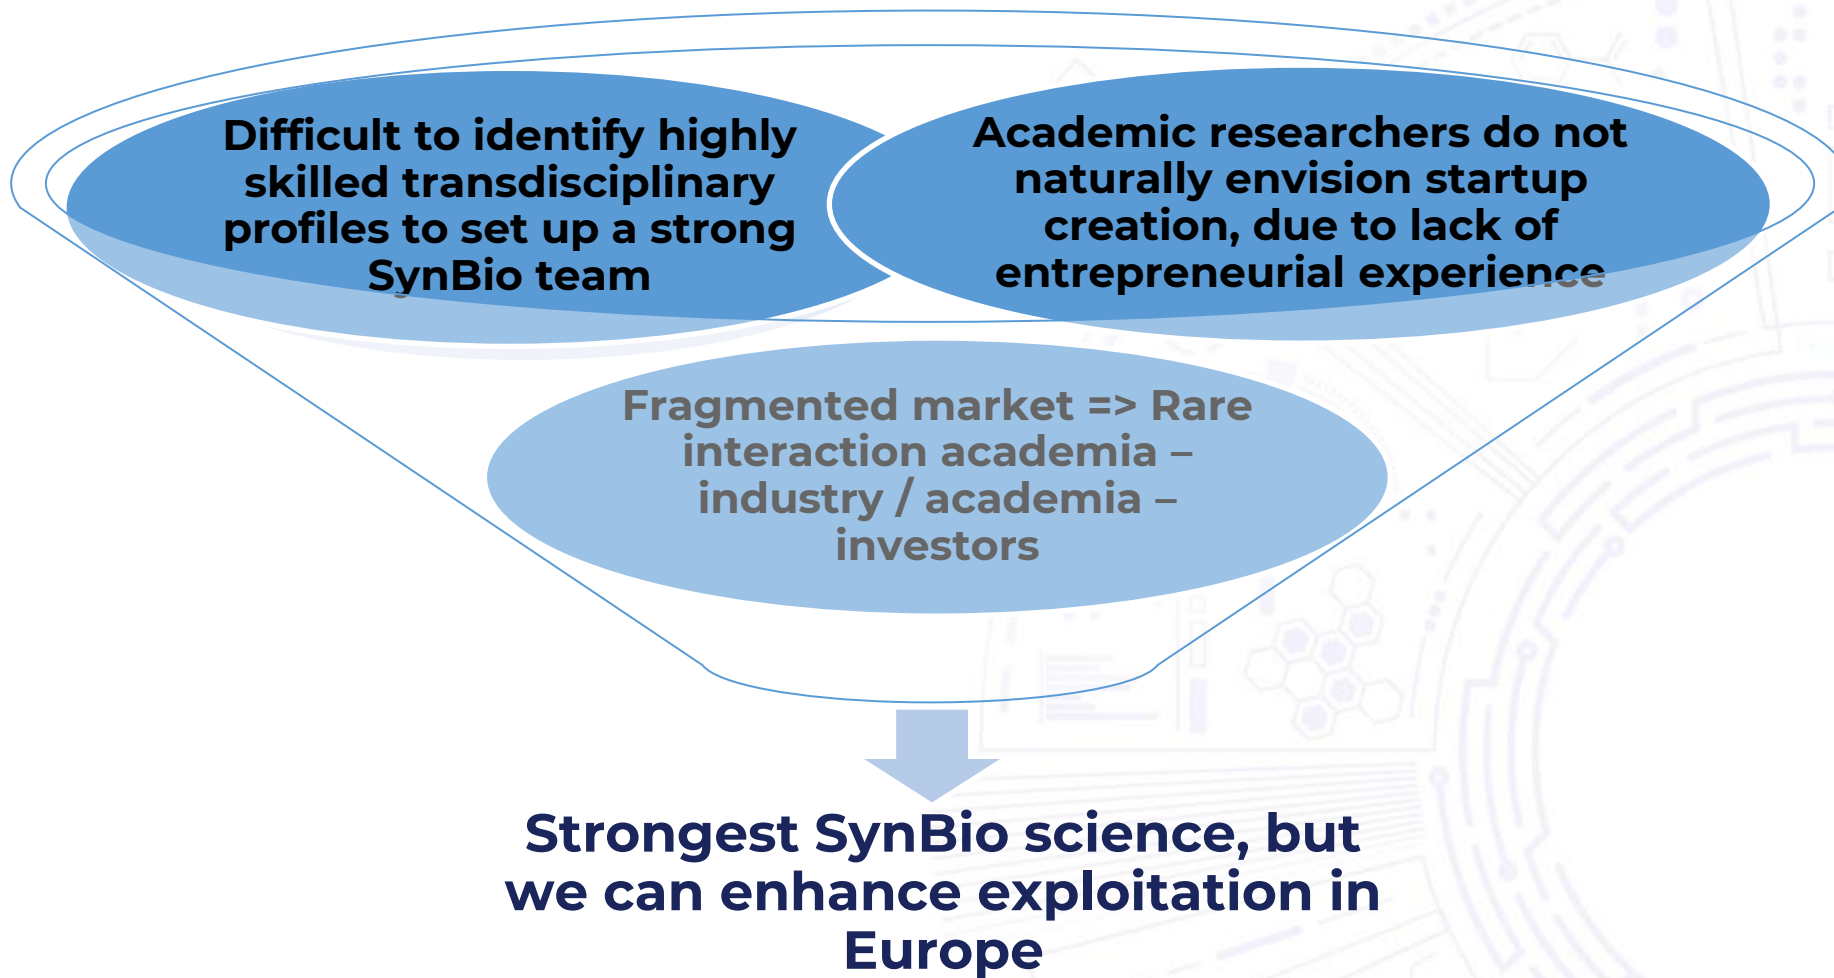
Difficult to identify highly skilled transdisciplinary profiles to set up a strong SynBio team

Academic researchers do not naturally envision startup creation, due to lack of entrepreneurial experience

Fragmented market => Rare interaction academia – industry / academia – investors

Strongest SynBio science, but we can enhance exploitation in Europe